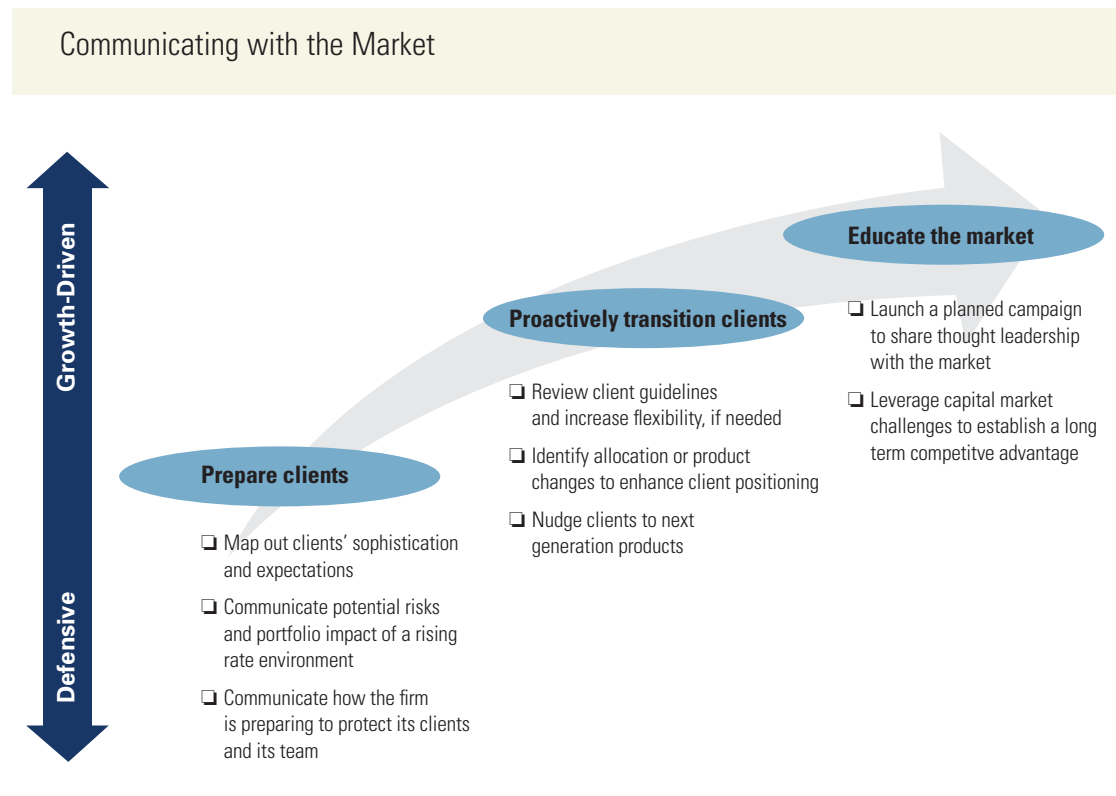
Communicating with the Market

Growth-Driven

Defensive

Educate the market

❏ Launch a planned campaign to share thought leadership with the market

❏ Leverage capital market challenges to establish a long term competitve advantage

Proactively transition clients

❏ Review client guidelines and increase flexibility, if needed

❏ Identify allocation or product changes to enhance client positioning

❏ Nudge clients to next generation products

Prepare clients

❏ Map out clients' sophistication and expectations

❏ Communicate potential risks and portfolio impact of a rising rate environment

❏ Communicate how the firm is preparing to protect its clients and its team